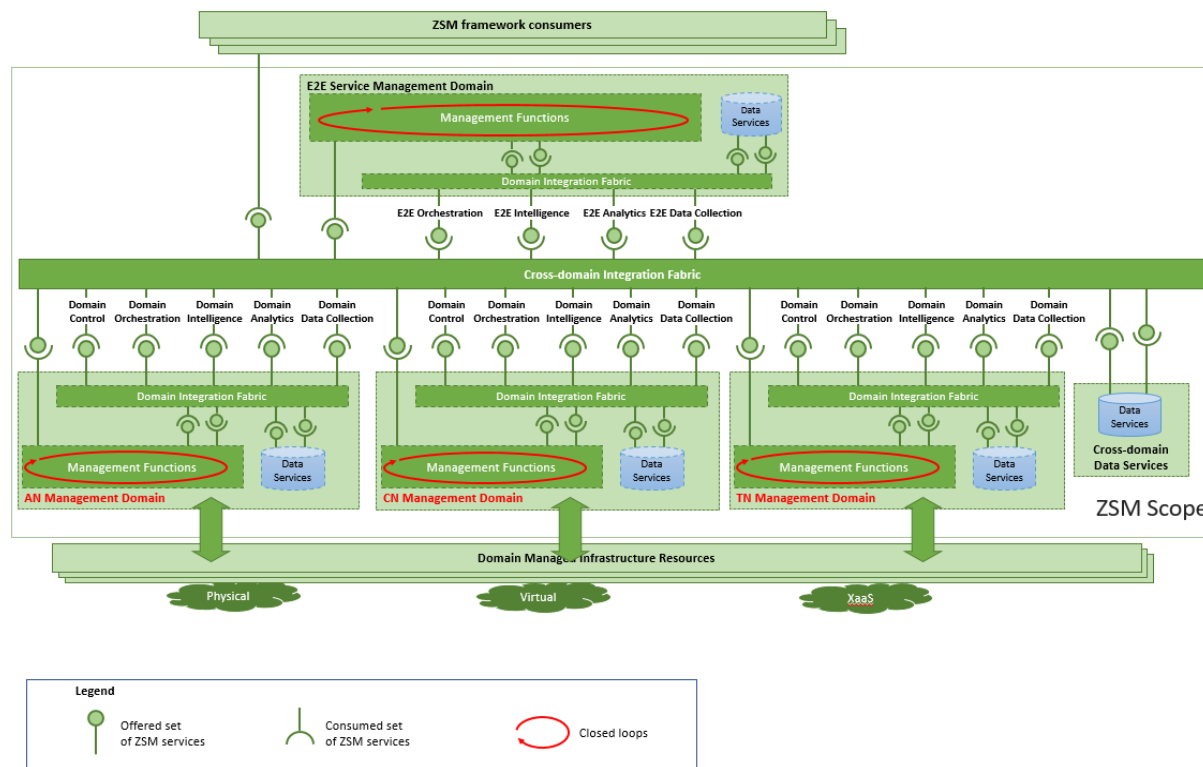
ZSM framework consumers

E2E Service Management Domain

Management Functions

Data Services

Domain Integration Fabric

E2E Orchestration E2E Intelligence E2E Analytics E2E Data Collection

Cross-domain Integration Fabric

Domain Control Domain Orchestration Domain Intelligence Domain Analytics Domain Data Collection

Domain Control Domain Orchestration Domain Intelligence Domain Analytics Domain Data Collection

Domain Control Domain Orchestration Domain Intelligence Domain Analytics Domain Data Collection

Domain Integration Fabric

Management Functions

Data Services

AN Management Domain

Domain Integration Fabric

Management Functions

Data Services

CN Management Domain

Domain Integration Fabric

Management Functions

Data Services

TN Management Domain

Data Services

Cross-domain Data Services

ZSM Scope

Domain Managed Infrastructure Resources

Physical

Virtual

XaaS

Legend

Offered set of ZSM services

Consumed set of ZSM services

Closed loops